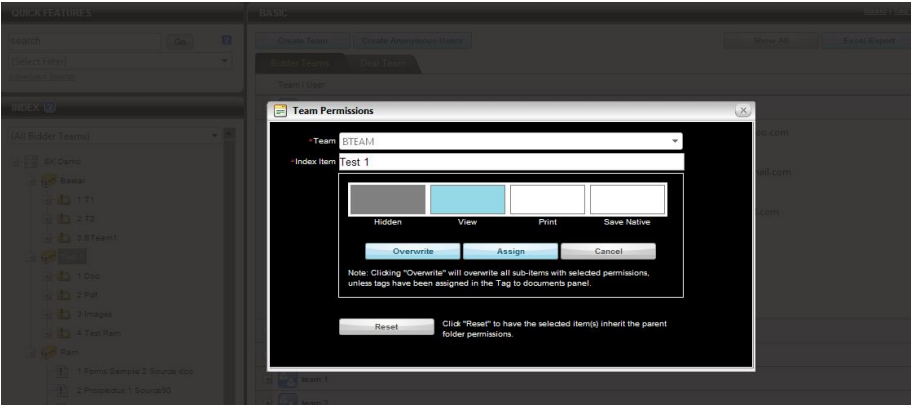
QUICK FEATURES

Search

Go

Select Folder

Advanced Search

INDEX

(All Bidder Teams)

BASIC

Create Team

Create Anonymous Users

Bidder Teams

Deal Team

Team / User

Team Permissions

*Team BTEAM

*Index Item Test 1

Hidden

View

Print

Save Native

Overwrite

Assign

Cancel

Note: Clicking "Overwrite" will overwrite all sub-items with selected permissions, unless tags have been assigned in the Tag to documents panel.

Reset

Click "Reset" to have the selected item(s) inherit the parent folder permissions.

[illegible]oo.com

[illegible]ail.com

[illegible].com

1 Forms Sample 2 Source.doc

2 Prospectus 1 Source50

team 1